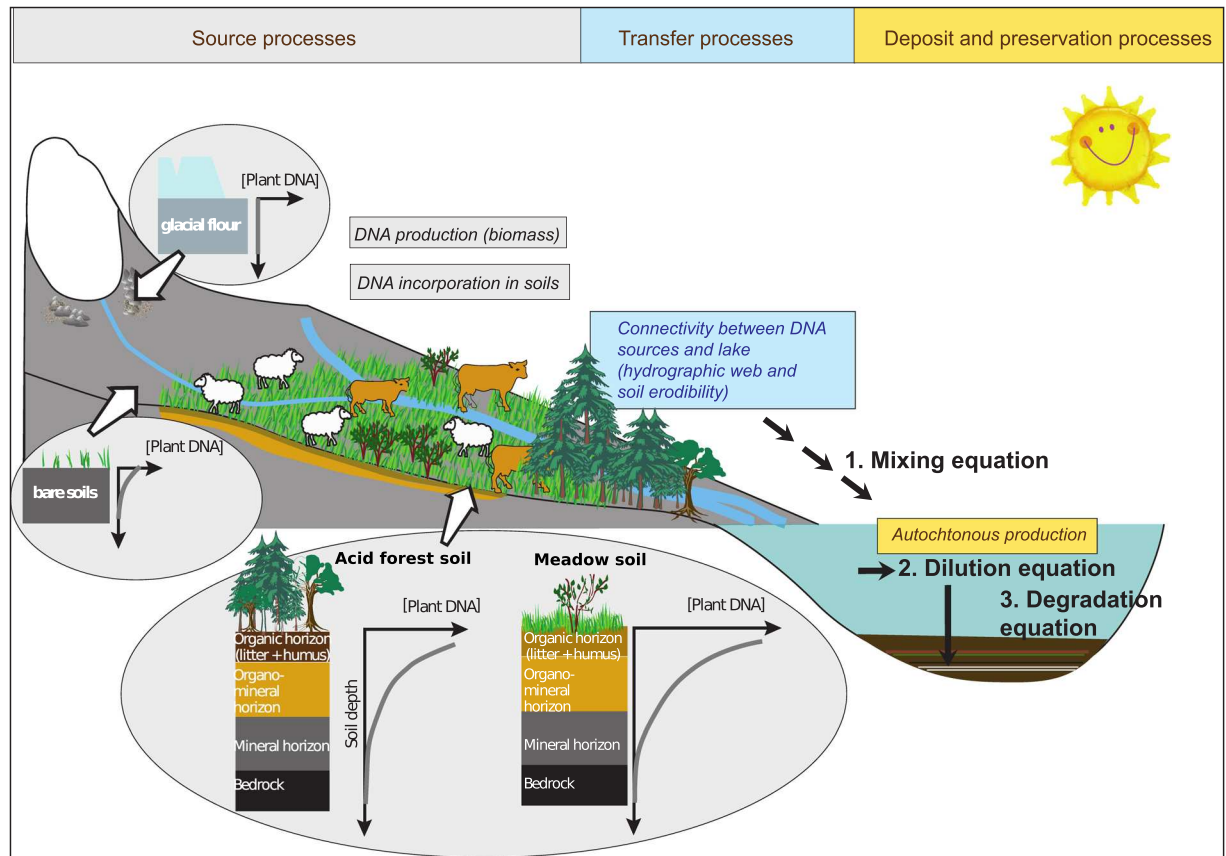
| Source processes | Transfer processes | Deposit and preservation processes |
|---|---|---|

[Plant DNA]
glacial flour

DNA production (biomass)

DNA incorporation in soils

Connectivity between DNA sources and lake (hydrographic web and soil erodibility)

1. Mixing equation

[Plant DNA]
bare soils

Autochtonous production

2. Dilution equation

3. Degradation equation

Acid forest soil

[Plant DNA]

Organic horizon (litter + humus)
Organo-mineral horizon
Mineral horizon
Bedrock

Soil depth

Meadow soil

[Plant DNA]

Organic horizon (litter + humus)
Organo-mineral horizon
Mineral horizon
Bedrock